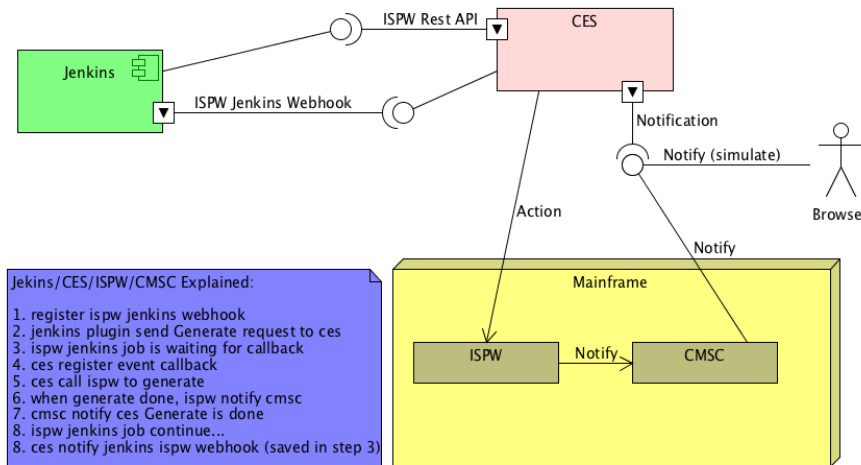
Jenkins

ISPW Rest API

CES

ISPW Jenkins Webhook

Notification

Notify (simulate)

Browse

Action

Notify

Jekins/CES/ISPW/CMSC Explained:

1. register ispw jenkins webhook
2. jenkins plugin send Generate request to ces
3. ispw jenkins job is waiting for callback
4. ces register event callback
5. ces call ispw to generate
6. when generate done, ispw notify cmsc
7. cmsc notify ces Generate is done
8. ispw jenkins job continue...
8. ces notify jenkins ispw webhook (saved in step 3)

Mainframe

ISPW

Notify

CMSC